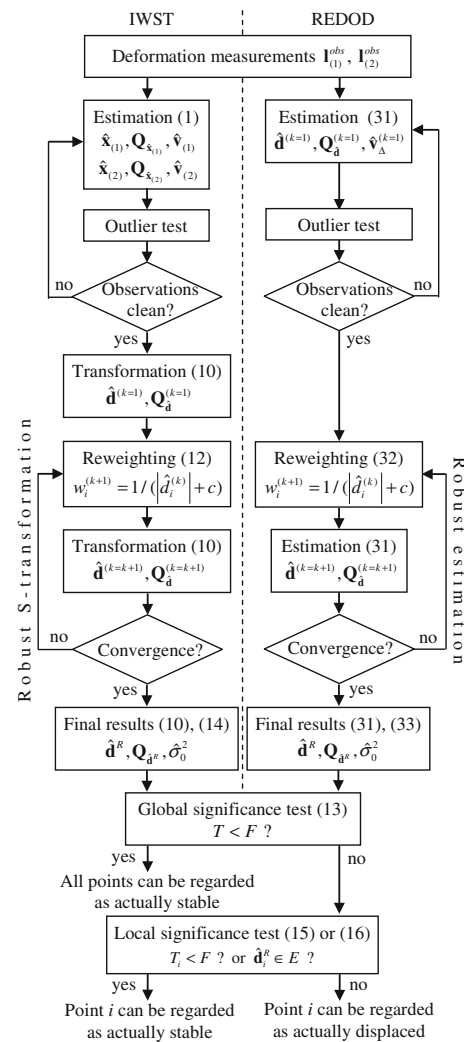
IWST

REDOD

Deformation measurements $\mathbf{l}_{(1)}^{obs}, \mathbf{l}_{(2)}^{obs}$

Estimation (1)
$\hat{\mathbf{x}}_{(1)}, \mathbf{Q}_{\hat{\mathbf{x}}_{(1)}}, \hat{\mathbf{v}}_{(1)}$
$\hat{\mathbf{x}}_{(2)}, \mathbf{Q}_{\hat{\mathbf{x}}_{(2)}}, \hat{\mathbf{v}}_{(2)}$

Estimation (31)
$\hat{\mathbf{d}}^{(k=1)}, \mathbf{Q}_{\hat{\mathbf{d}}}^{(k=1)}, \hat{\mathbf{v}}_{\Delta}^{(k=1)}$

Outlier test

Outlier test

no

Observations clean?

no

Observations clean?

yes

yes

Transformation (10)
$\hat{\mathbf{d}}^{(k=1)}, \mathbf{Q}_{\hat{\mathbf{d}}}^{(k=1)}$

Robust S-transformation

Reweighting (12)
$w_i^{(k+1)} = 1/(|\hat{d}_i^{(k)}| + c)$

Transformation (10)
$\hat{\mathbf{d}}^{(k=k+1)}, \mathbf{Q}_{\hat{\mathbf{d}}}^{(k=k+1)}$

no

Convergence?

yes

Final results (10), (14)
$\hat{\mathbf{d}}^{R}, \mathbf{Q}_{\hat{\mathbf{d}}^{R}}, \hat{\sigma}_0^2$

Reweighting (32)
$w_i^{(k+1)} = 1/(|\hat{d}_i^{(k)}| + c)$

Robust estimation

Estimation (31)
$\hat{\mathbf{d}}^{(k=k+1)}, \mathbf{Q}_{\hat{\mathbf{d}}}^{(k=k+1)}$

no

Convergence?

yes

Final results (31), (33)
$\hat{\mathbf{d}}^{R}, \mathbf{Q}_{\hat{\mathbf{d}}^{R}}, \hat{\sigma}_0^2$

Global significance test (13)
$T < F$ ?

yes

no

All points can be regarded as actually stable

Local significance test (15) or (16)
$T_i < F$ ? or $\hat{\mathbf{d}}_i^R \in E$ ?

yes

no

Point $i$ can be regarded as actually stable

Point $i$ can be regarded as actually displaced